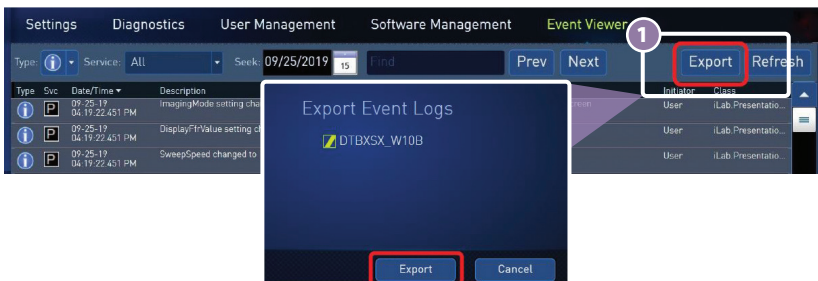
Settings Diagnostics User Management Software Management Event Viewer

Type: Service: All Seek: 09/25/2019 15 Find Prev Next

1

Export Refresh

| Type | Svc | Date/Time | Description | Initiator | Class |
|---|---|---|---|---|---|
| | P | 09-25-19 04:19:22.451 PM | ImagingMode setting cha | User | iLab.Presentatio... |
| | P | 09-25-19 04:19:22.451 PM | DisplayFtrValue setting cl | User | iLab.Presentatio... |
| | P | 09-25-19 04:19:22.451 PM | SweepSpeed changed to | User | iLab.Presentatio... |

Export Event Logs

DTBXSX_W10B

Export Cancel